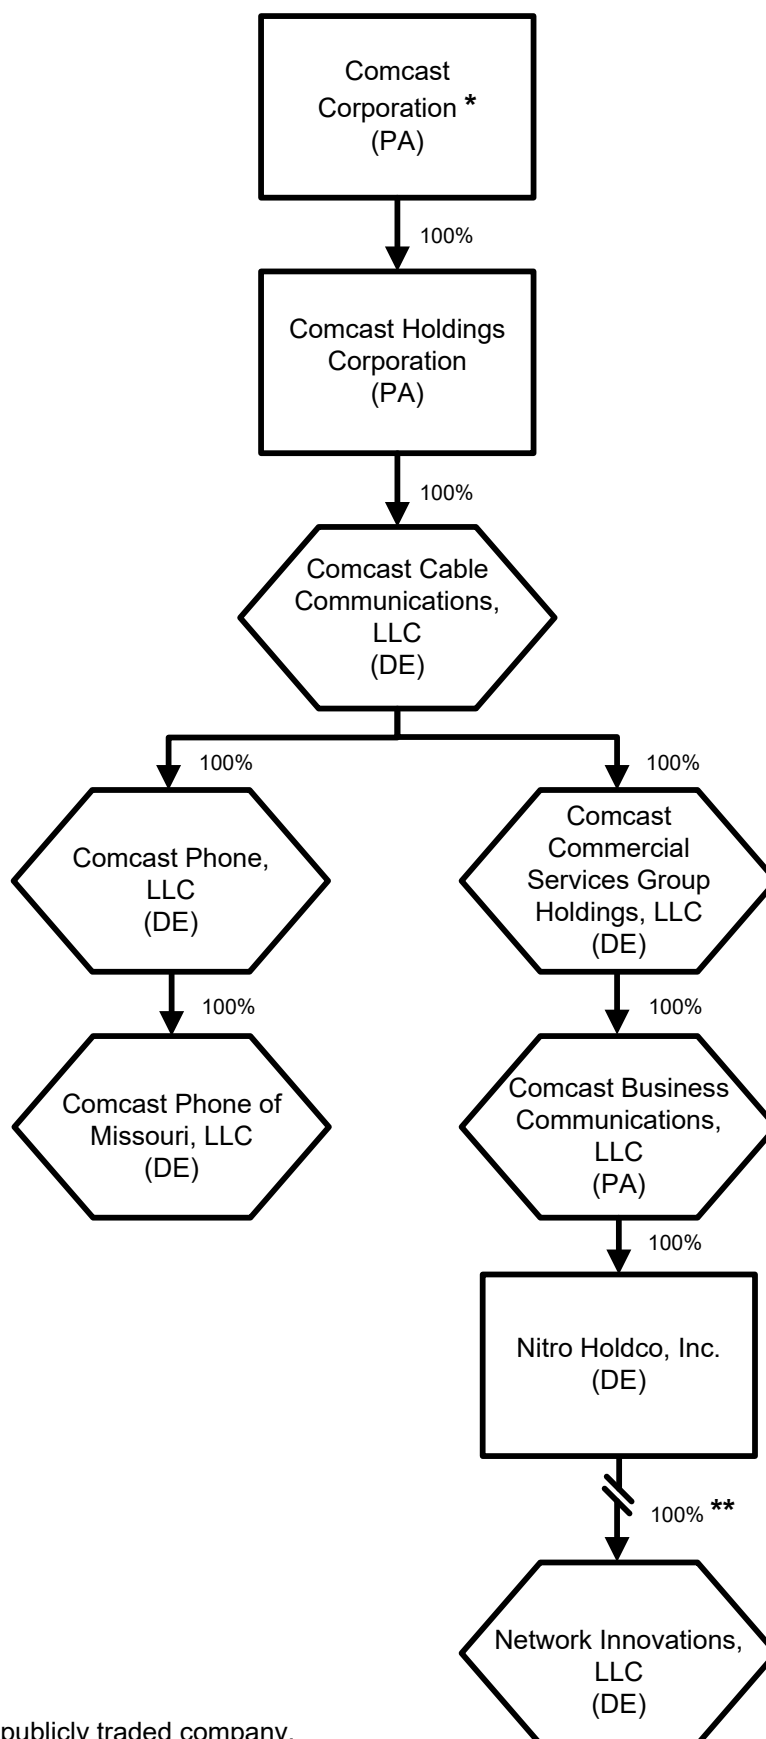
Comcast Corporation *
(PA)

100%

Comcast Holdings Corporation
(PA)

100%

Comcast Cable Communications, LLC
(DE)

100%

Comcast Phone, LLC
(DE)

100%

Comcast Phone of Missouri, LLC
(DE)

100%

Comcast Commercial Services Group Holdings, LLC
(DE)

100%

Comcast Business Communications, LLC
(PA)

100%

Nitro Holdco, Inc.
(DE)

100% **

Network Innovations, LLC
(DE)

publicly traded company.